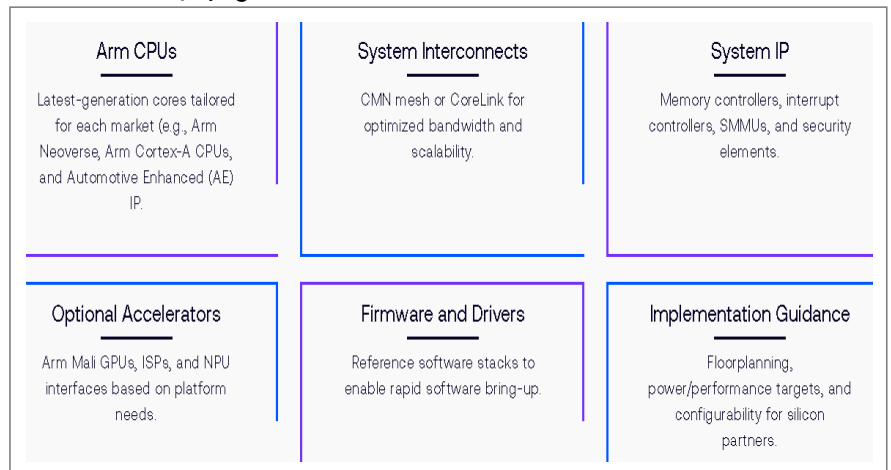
Arm CPUs

Latest-generation cores tailored for each market (e.g., Arm Neoverse, Arm Cortex-A CPUs, and Automotive Enhanced (AE) IP.

System Interconnects

CMN mesh or CoreLink for optimized bandwidth and scalability.

System IP

Memory controllers, interrupt controllers, SMMUs, and security elements.

Optional Accelerators

Arm Mali GPUs, ISPs, and NPU interfaces based on platform needs.

Firmware and Drivers

Reference software stacks to enable rapid software bring-up.

Implementation Guidance

Floorplanning, power/performance targets, and configurability for silicon partners.